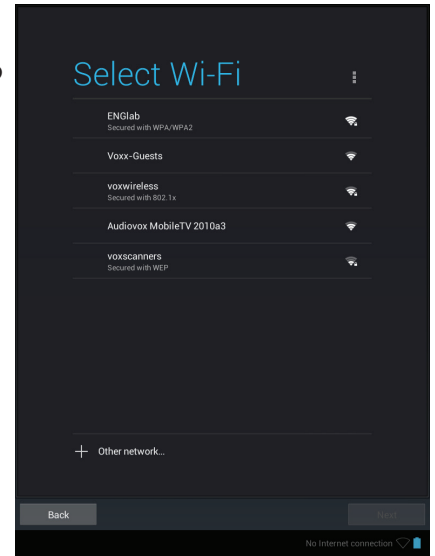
Select Wi-Fi

ENGlab
Secured with WPA/WPA2

Voxx-Guests

voxwireless
Secured with 802.1x

Audiovox MobileTV 2010a3

voxscanners
Secured with WEP

+ Other network...

Back

Next

No Internet connection